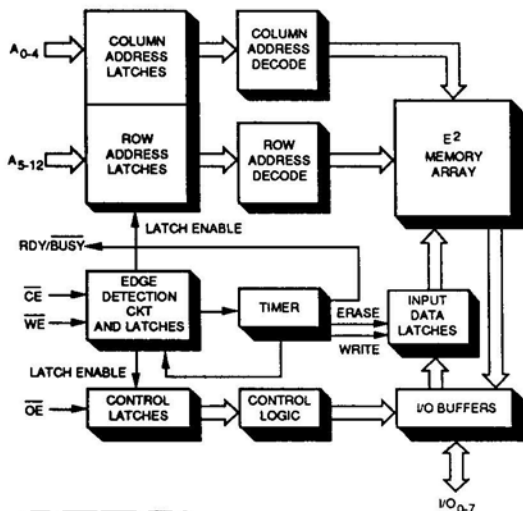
$A_{0-4}$

COLUMN ADDRESS LATCHES

COLUMN ADDRESS DECODE

$A_{5-12}$

ROW ADDRESS LATCHES

ROW ADDRESS DECODE

$E^2$ MEMORY ARRAY

LATCH ENABLE

RDY/$\overline{BUSY}$

$\overline{CE}$

$\overline{WE}$

EDGE DETECTION CKT AND LATCHES

TIMER

ERASE

WRITE

INPUT DATA LATCHES

LATCH ENABLE

$\overline{OE}$

CONTROL LATCHES

CONTROL LOGIC

I/O BUFFERS

$I/O_{0-7}$